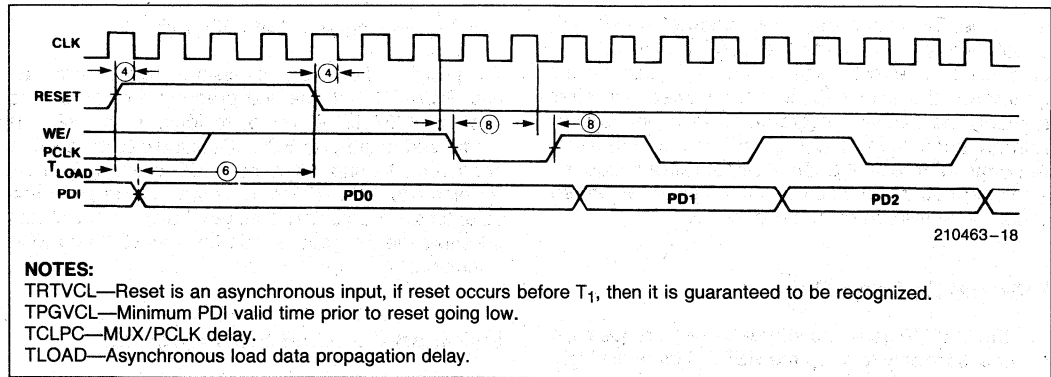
CLK
4
4
RESET
8
8
WE/
PCLK
$T_{LOAD}$
6
PDI
PD0
PD1
PD2
210463–18

NOTES:
TRTVCL—Reset is an asynchronous input, if reset occurs before $T_1$, then it is guaranteed to be recognized.
TPGVCL—Minimum PDI valid time prior to reset going low.
TCLPC—MUX/PCLK delay.
TLOAD—Asynchronous load data propagation delay.